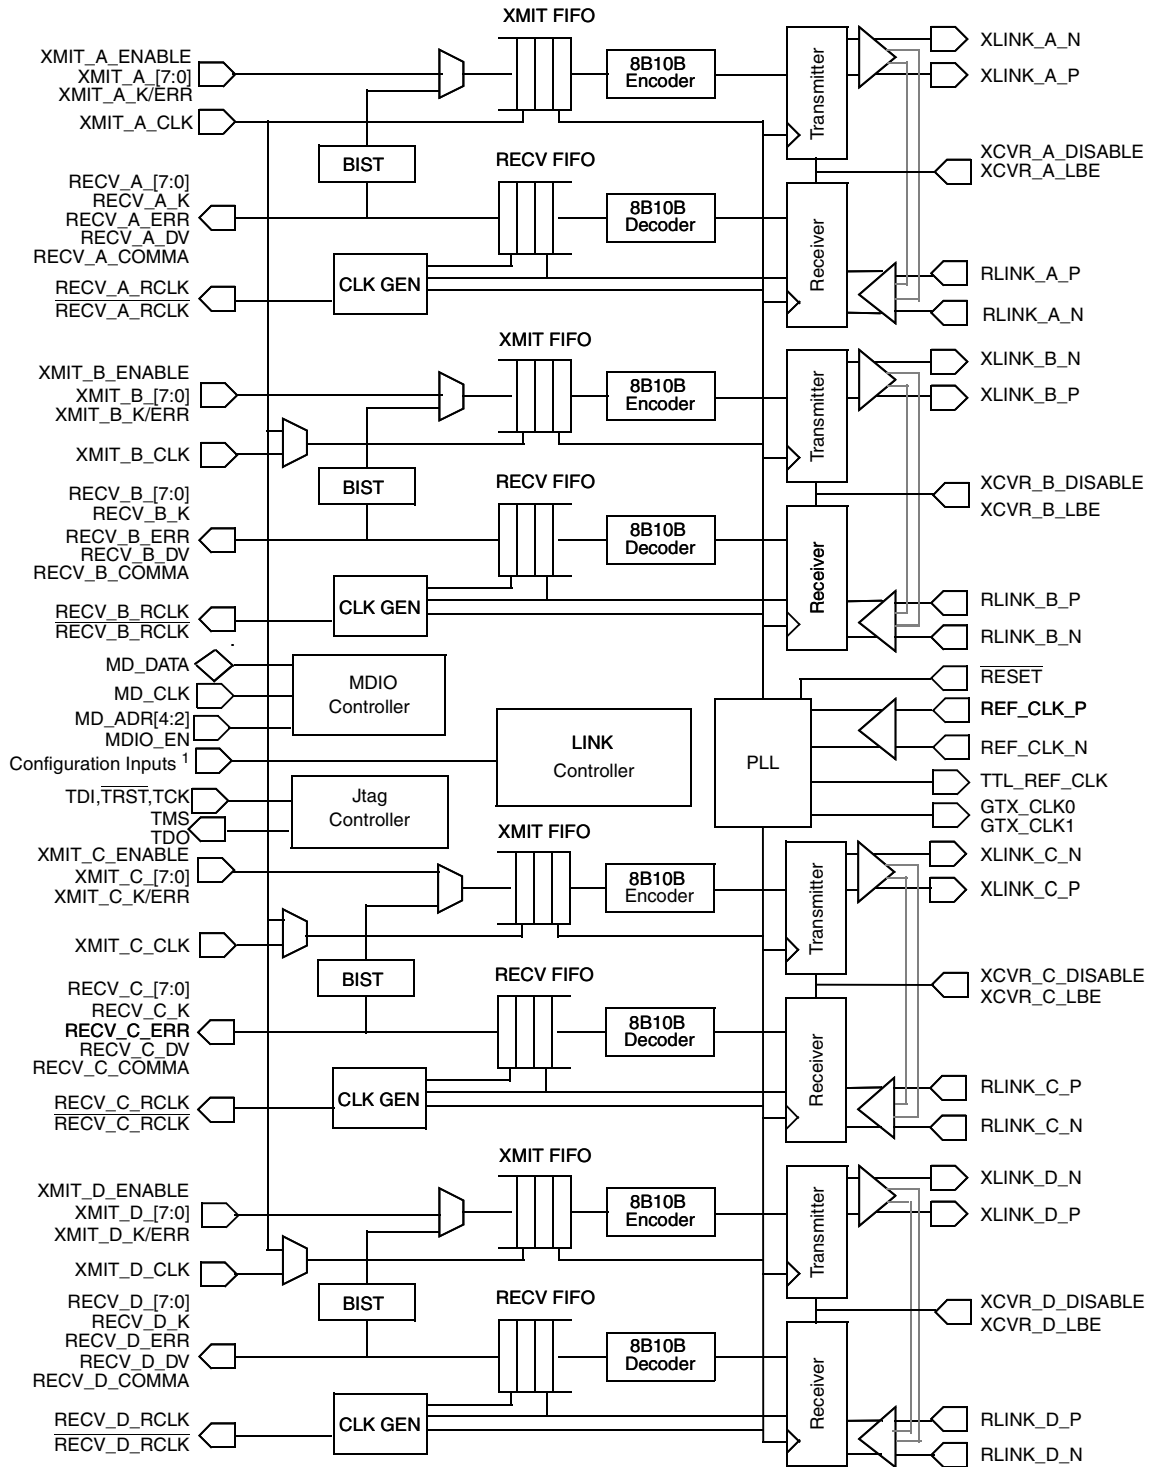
XMIT FIFO

XMIT_A_ENABLE
XMIT_A_[7:0]
XMIT_A_K/ERR

8B10B
Encoder

Transmitter

XLINK_A_N
XLINK_A_P

XMIT_A_CLK

BIST

RECV FIFO

XCVR_A_DISABLE
XCVR_A_LBE

RECV_A_[7:0]
RECV_A_K
RECV_A_ERR
RECV_A_DV
RECV_A_COMMA

8B10B
Decoder

Receiver

CLK GEN

RLINK_A_P

RECV_A_RCLK
$\overline{RECV\_A\_RCLK}$

RLINK_A_N

XMIT FIFO

XMIT_B_ENABLE
XMIT_B_[7:0]
XMIT_B_K/ERR

8B10B
Encoder

Transmitter

XLINK_B_N
XLINK_B_P

XMIT_B_CLK

BIST

RECV FIFO

XCVR_B_DISABLE
XCVR_B_LBE

RECV_B_[7:0]
RECV_B_K
RECV_B_ERR
RECV_B_DV
RECV_B_COMMA

8B10B
Decoder

Receiver

CLK GEN

RLINK_B_P

RECV_B_RCLK
$\overline{RECV\_B\_RCLK}$

RLINK_B_N

MD_DATA
MD_CLK
MD_ADR[4:2]
MDIO_EN

MDIO
Controller

$\overline{RESET}$

REF_CLK_P

LINK
Controller

PLL

REF_CLK_N

Configuration Inputs $^1$

TTL_REF_CLK

TDI,$\overline{TRST}$,TCK
TMS
TDO

Jtag
Controller

GTX_CLK0
GTX_CLK1

XMIT FIFO

XMIT_C_ENABLE
XMIT_C_[7:0]
XMIT_C_K/ERR

8B10B
Encoder

Transmitter

XLINK_C_N
XLINK_C_P

XMIT_C_CLK

BIST

RECV FIFO

XCVR_C_DISABLE
XCVR_C_LBE

RECV_C_[7:0]
RECV_C_K
RECV_C_ERR
RECV_C_DV
RECV_C_COMMA

8B10B
Decoder

Receiver

CLK GEN

RLINK_C_P

RECV_C_RCLK
$\overline{RECV\_C\_RCLK}$

RLINK_C_N

XMIT FIFO

XMIT_D_ENABLE
XMIT_D_[7:0]
XMIT_D_K/ERR

8B10B
Encoder

Transmitter

XLINK_D_N
XLINK_D_P

XMIT_D_CLK

BIST

RECV FIFO

XCVR_D_DISABLE
XCVR_D_LBE

RECV_D_[7:0]
RECV_D_K
RECV_D_ERR
RECV_D_DV
RECV_D_COMMA

8B10B
Decoder

Receiver

CLK GEN

RLINK_D_P

RECV_D_RCLK
$\overline{RECV\_D\_RCLK}$

RLINK_D_N